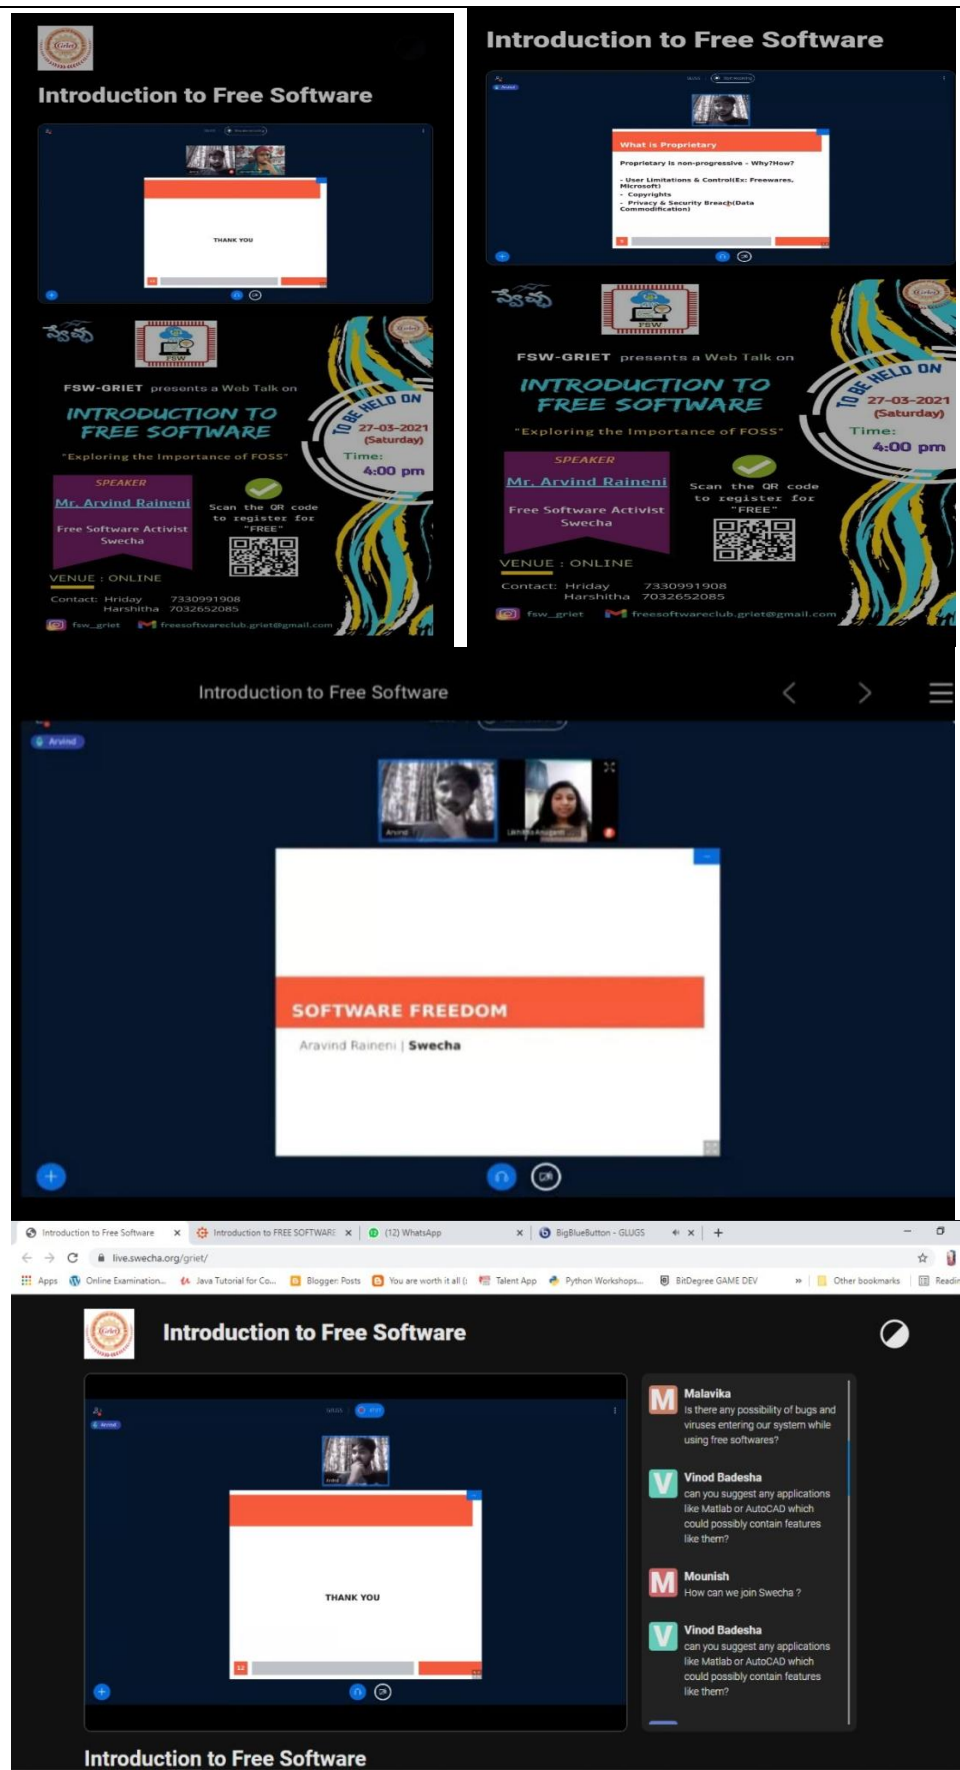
Introduction to Free Software

THANK YOU

స్వేచ్ఛ

FSW

FSW-GRIET presents a Web Talk on

INTRODUCTION TO FREE SOFTWARE

"Exploring the Importance of FOSS"

TO BE HELD ON
27-03-2021
(Saturday)
Time:
4:00 pm

SPEAKER
Mr. Arvind Raineni
Free Software Activist
Swecha

Scan the QR code to register for "FREE"

VENUE : ONLINE

Contact: Hriday 7330991908
Harshitha 7032652085

fsw_griet freesoftwareclub.griet@gmail.com

Introduction to Free Software

What is Proprietary

Proprietary is non-progressive - Why?How?

- User Limitations & Control(Ex: Freewares, Microsoft)
- Copyrights
- Privacy & Security Breach(Data Commodification)

స్వేచ్ఛ

FSW

FSW-GRIET presents a Web Talk on

INTRODUCTION TO FREE SOFTWARE

"Exploring the Importance of FOSS"

TO BE HELD ON
27-03-2021
(Saturday)
Time:
4:00 pm

SPEAKER
Mr. Arvind Raineni
Free Software Activist
Swecha

Scan the QR code to register for "FREE"

VENUE : ONLINE

Contact: Hriday 7330991908
Harshitha 7032652085

fsw_griet freesoftwareclub.griet@gmail.com

Introduction to Free Software

Arvind

Arvind

SOFTWARE FREEDOM

Aravind Raineni | Swecha

Introduction to Free Software | Introduction to FREE SOFTWARE | (12) WhatsApp | BigBlueButton - GLUGS

live.swecha.org/griet/

Apps | Online Examination... | Java Tutorial for Co... | Blogger: Posts | You are worth it all | Talent App | Python Workshops... | BitDegree GAME DEV | Other bookmarks | Readin

Introduction to Free Software

THANK YOU

Malavika
Is there any possibility of bugs and viruses entering our system while using free softwares?

Vinod Badesha
can you suggest any applications like Matlab or AutoCAD which could possibly contain features like them?

Mounish
How can we join Swecha ?

Vinod Badesha
can you suggest any applications like Matlab or AutoCAD which could possibly contain features like them?

Introduction to Free Software